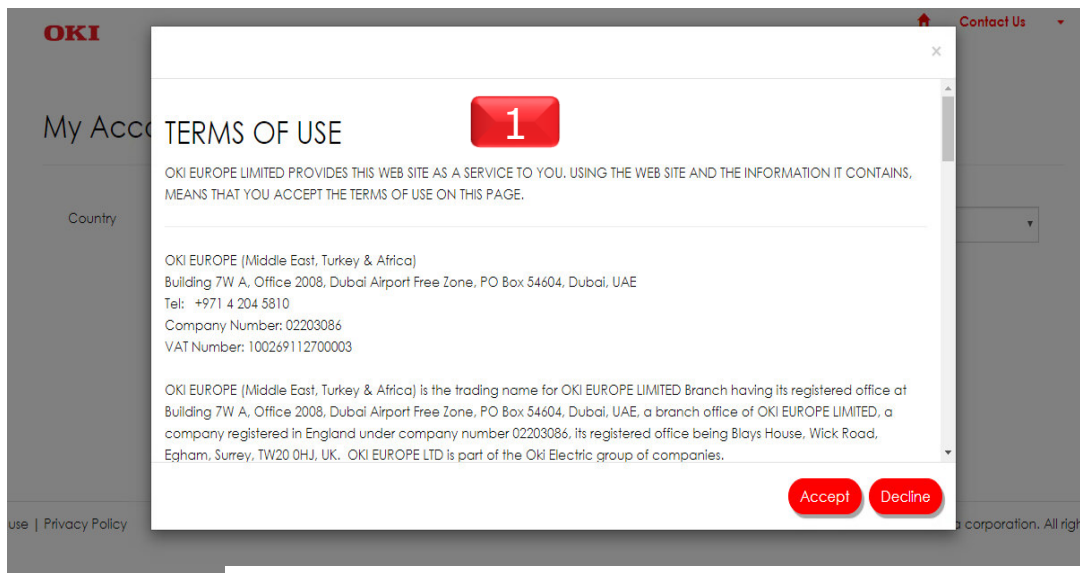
OKI

Contact Us

My Acc

Country

×

TERMS OF USE

1

OKI EUROPE LIMITED PROVIDES THIS WEB SITE AS A SERVICE TO YOU. USING THE WEB SITE AND THE INFORMATION IT CONTAINS, MEANS THAT YOU ACCEPT THE TERMS OF USE ON THIS PAGE.

OKI EUROPE (Middle East, Turkey & Africa)
Building 7W A, Office 2008, Dubai Airport Free Zone, PO Box 54604, Dubai, UAE
Tel: +971 4 204 5810
Company Number: 02203086
VAT Number: 100269112700003

OKI EUROPE (Middle East, Turkey & Africa) is the trading name for OKI EUROPE LIMITED Branch having its registered office at Building 7W A, Office 2008, Dubai Airport Free Zone, PO Box 54604, Dubai, UAE, a branch office of OKI EUROPE LIMITED, a company registered in England under company number 02203086, its registered office being Blays House, Wick Road, Egham, Surrey, TW20 0HJ, UK. OKI EUROPE LTD is part of the Oki Electric group of companies.

Accept Decline

use | Privacy Policy

a corporation. All righ